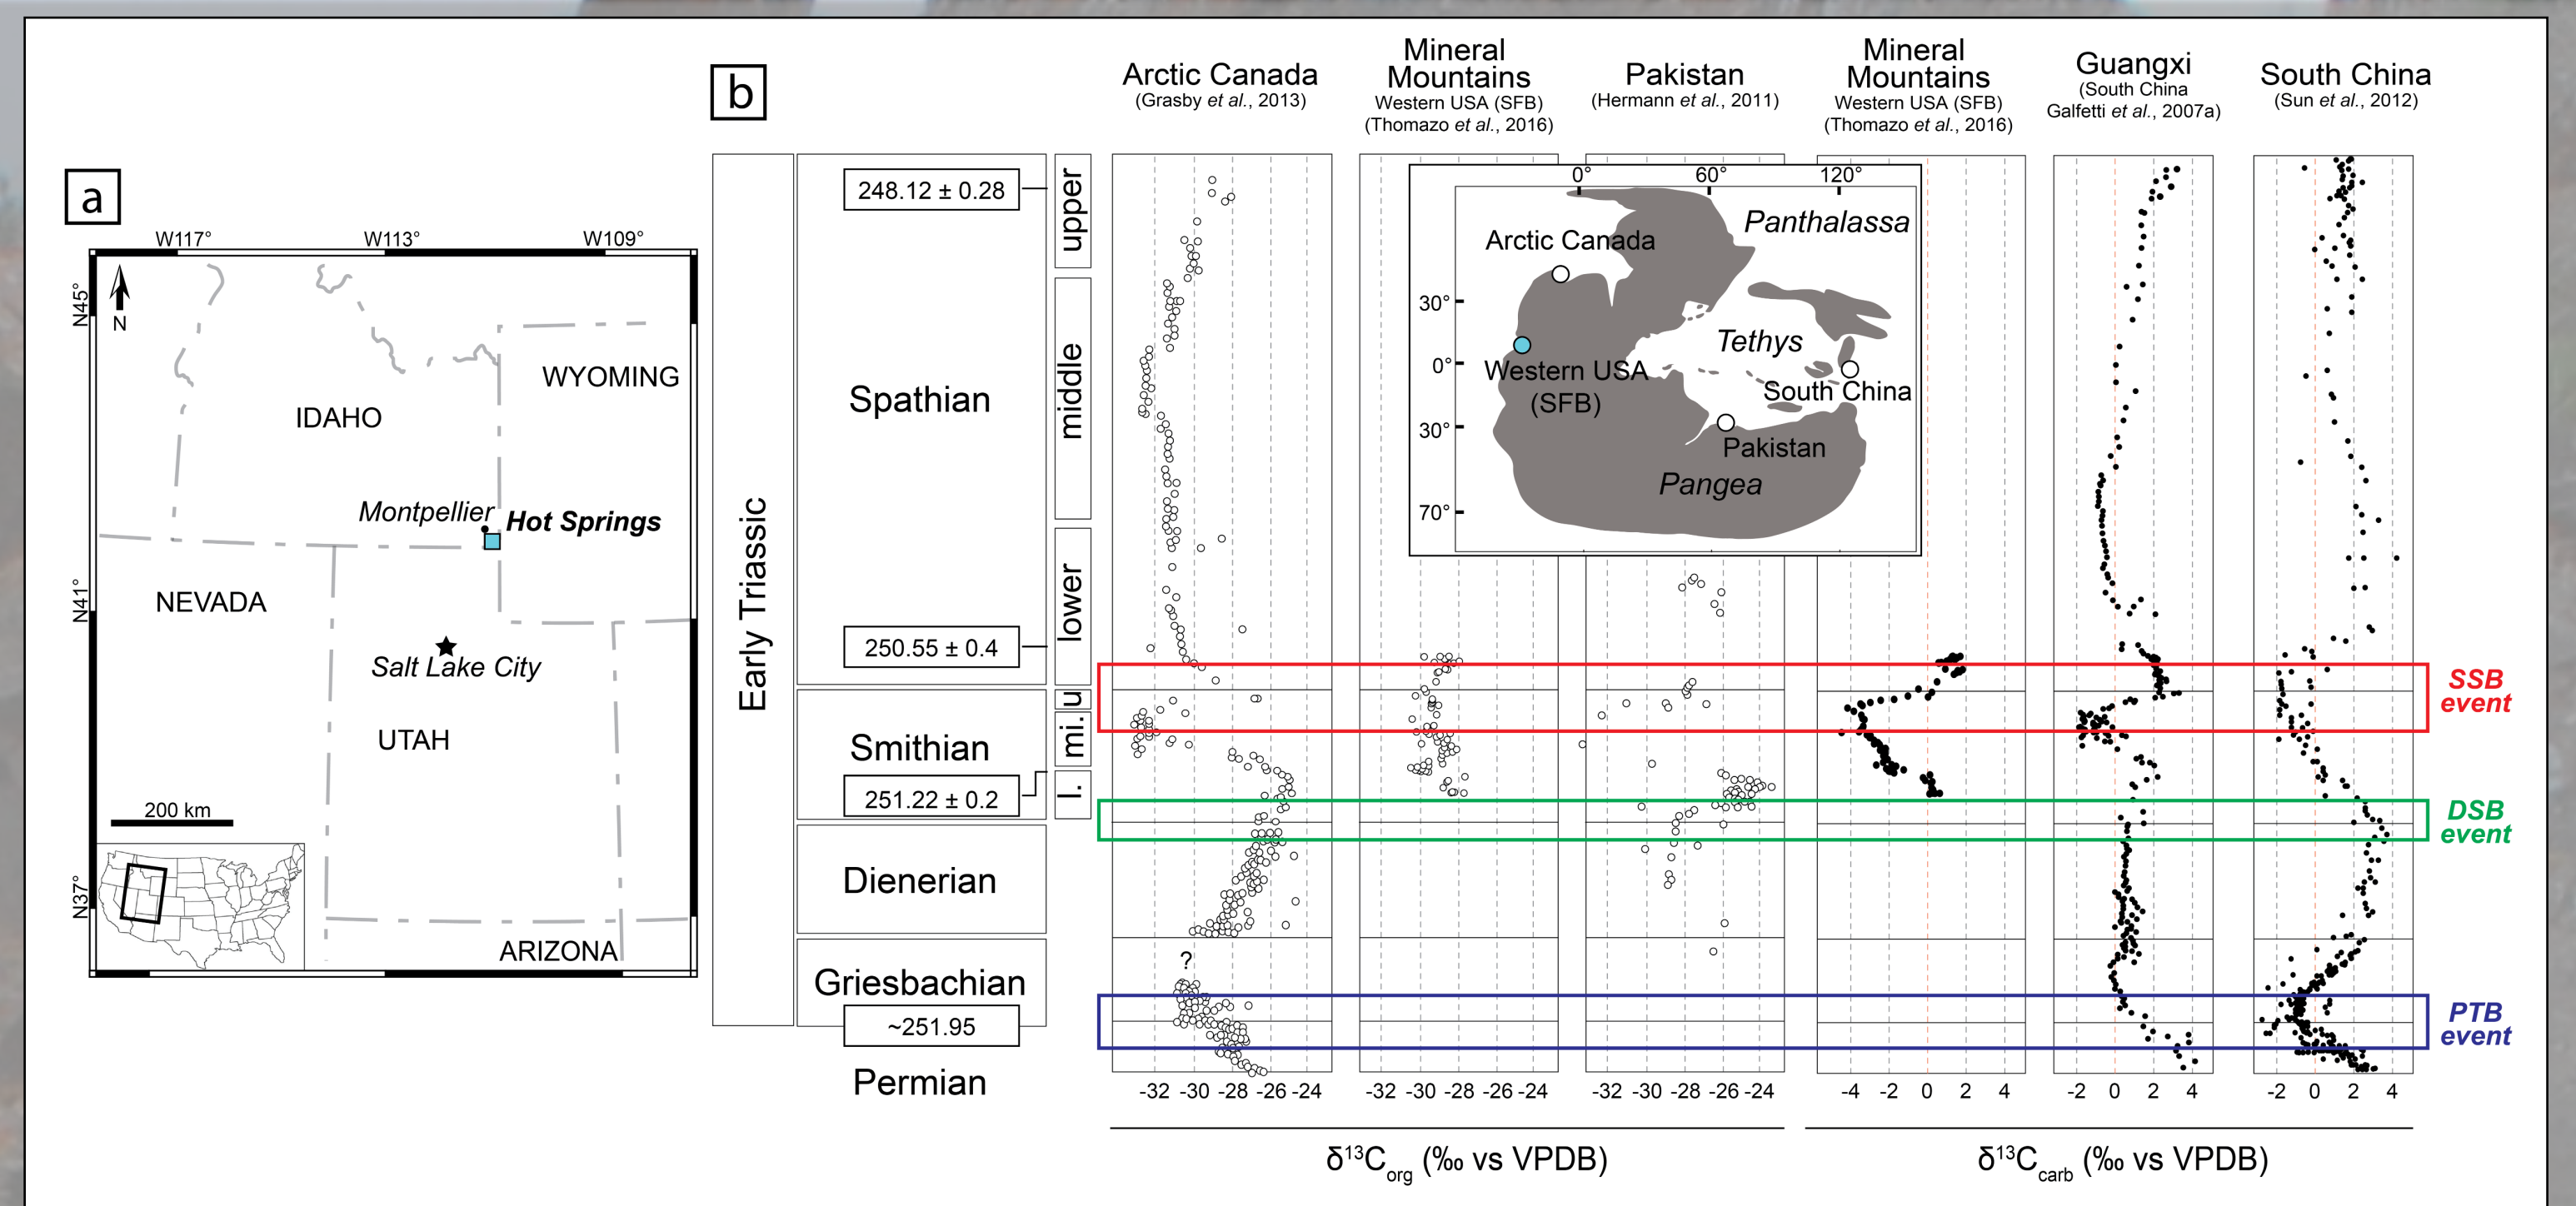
a

W117° W113° W109°

N45°

N

N41°

N37°

IDAHO

WYOMING

Montpellier

Hot Springs

NEVADA

Salt Lake City

UTAH

200 km

ARIZONA

b

Arctic Canada
(Grasby et al., 2013)

Mineral Mountains
Western USA (SFB)
(Thomazo et al., 2016)

Pakistan
(Hermann et al., 2011)

Mineral Mountains
Western USA (SFB)
(Thomazo et al., 2016)

Guangxi
(South China
Galfetti et al., 2007a)

South China
(Sun et al., 2012)

Early Triassic

248.12 ± 0.28

Spathian

250.55 ± 0.4

Smithian

251.22 ± 0.2

Dienerian

Griesbachian

~251.95

Permian

upper

middle

lower

u.

mi.

l.

?

0° 60° 120°

Arctic Canada

Panthalassa

30°

0°

30°

70°

Tethys

Western USA (SFB)

South China

Pakistan

Pangea

-32 -30 -28 -26 -24

-32 -30 -28 -26 -24

-32 -30 -28 -26 -24

-4 -2 0 2 4

-2 0 2 4

-2 0 2 4

SSB event

DSB event

PTB event

$\delta^{13}C_{org}$ (‰ vs VPDB)

$\delta^{13}C_{carb}$ (‰ vs VPDB)